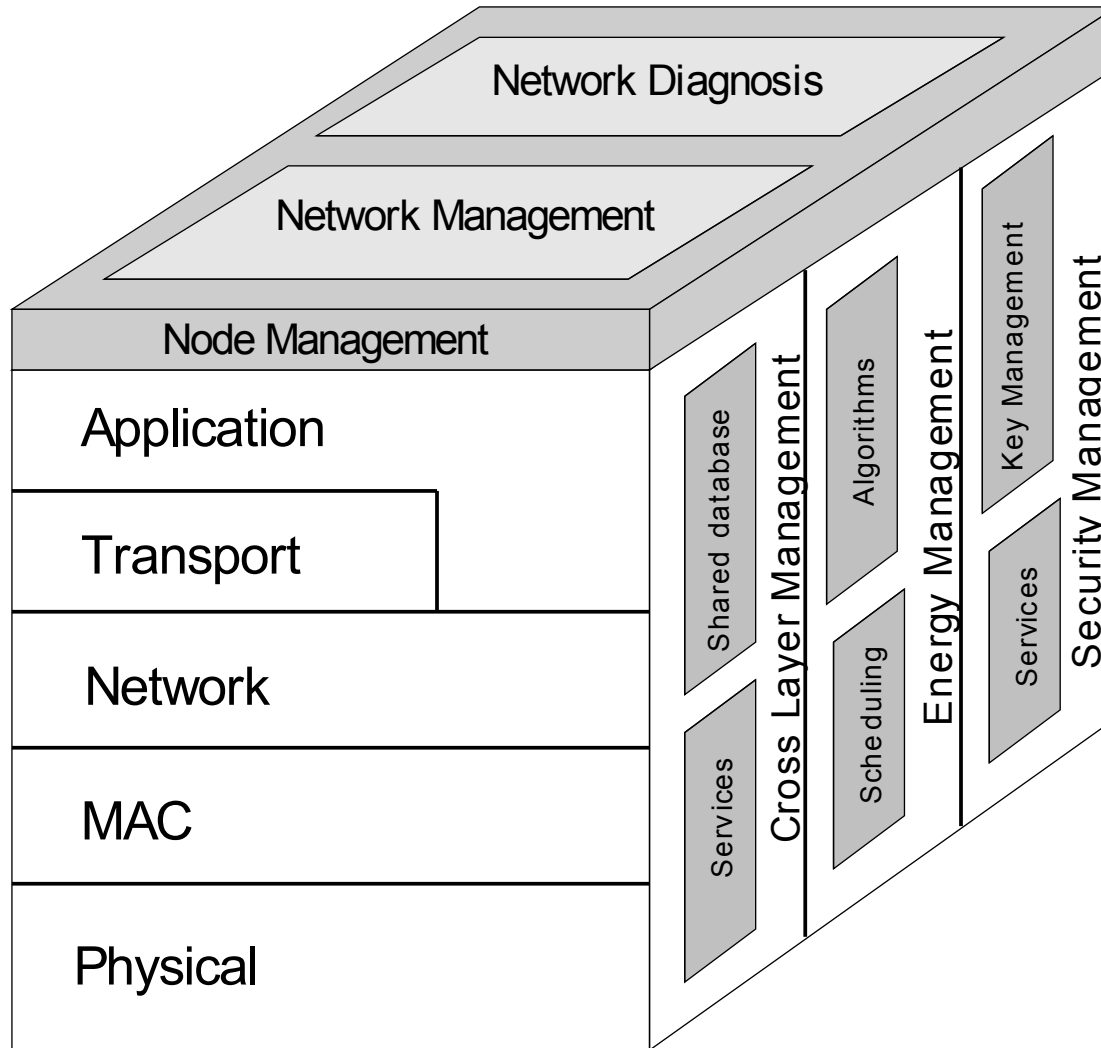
Network Diagnosis

Network Management

Node Management

Application

Transport

Network

MAC

Physical

Shared database

Services

Cross Layer Management

Algorithms

Scheduling

Energy Management

Key Management

Services

Security Manage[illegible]